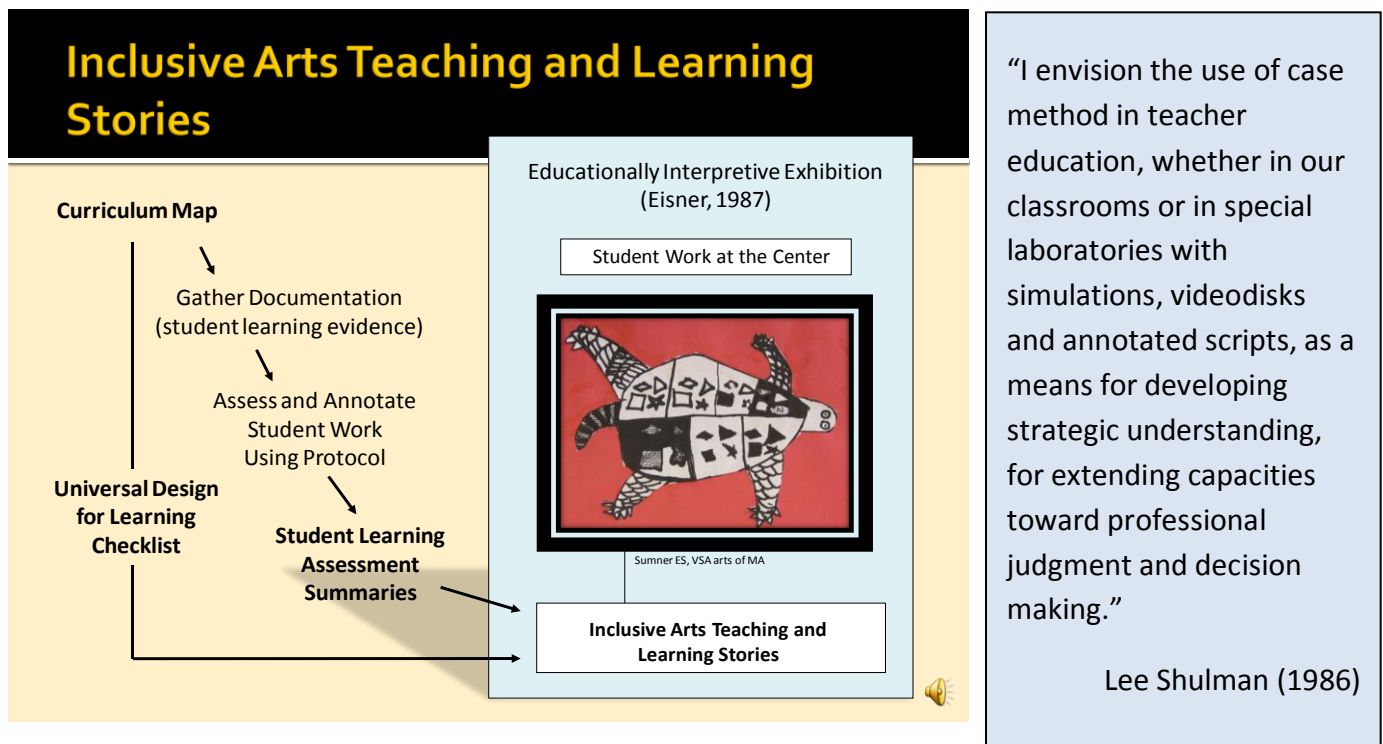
Inclusive Arts Teaching and Learning Stories

Curriculum Map

Gather Documentation (student learning evidence)

Assess and Annotate Student Work Using Protocol

Universal Design for Learning Checklist

Student Learning Assessment Summaries

Educationally Interpretive Exhibition (Eisner, 1987)

Student Work at the Center

Sumner ES, VSA arts of MA

Inclusive Arts Teaching and Learning Stories

"I envision the use of case method in teacher education, whether in our classrooms or in special laboratories with simulations, videodisks and annotated scripts, as a means for developing strategic understanding, for extending capacities toward professional judgment and decision making."

Lee Shulman (1986)